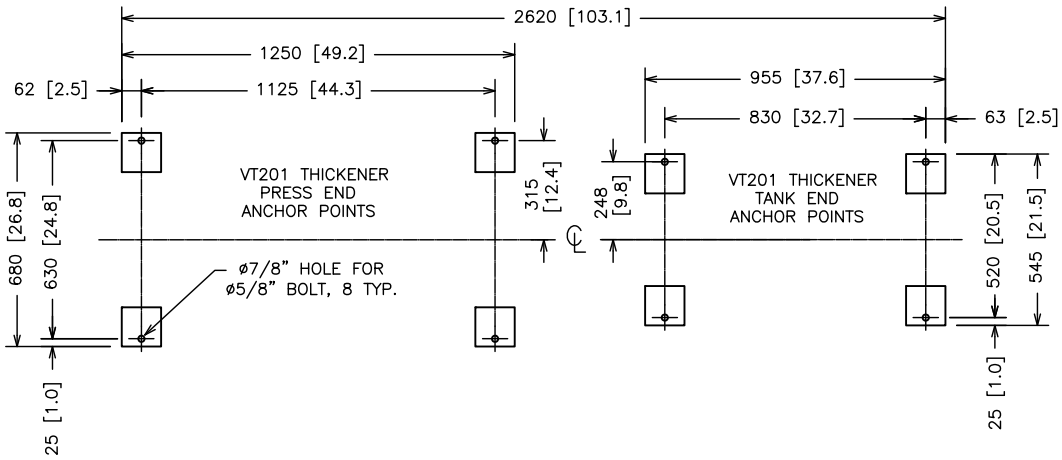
2620 [103.1]

1250 [49.2]

62 [2.5]

1125 [44.3]

955 [37.6]

830 [32.7]

63 [2.5]

680 [26.8]

630 [24.8]

VT201 THICKENER PRESS END ANCHOR POINTS

315 [12.4]

248 [9.8]

VT201 THICKENER TANK END ANCHOR POINTS

520 [20.5]

545 [21.5]

ø7/8" HOLE FOR ø5/8" BOLT, 8 TYP.

25 [1.0]

25 [1.0]